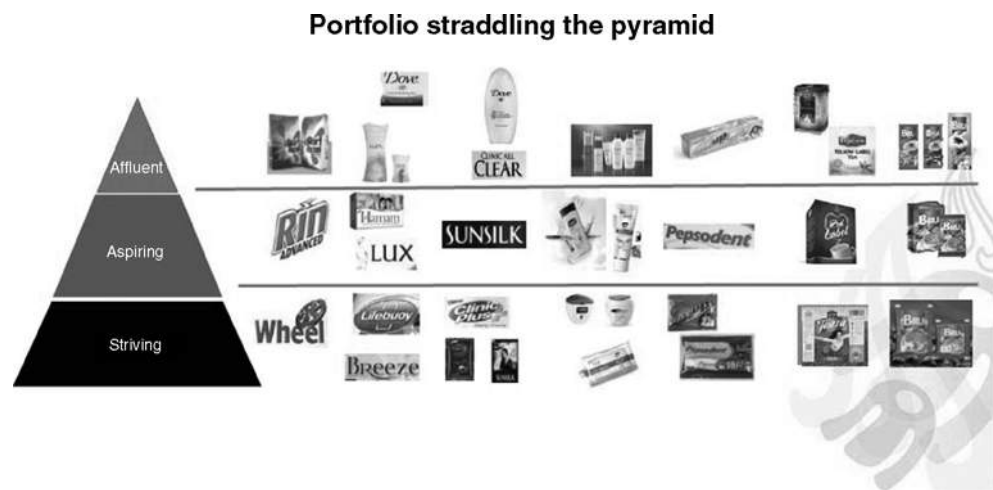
Portfolio straddling the pyramid

Affluent

Aspiring

Striving

Dove

Dove

CLINIC ALL CLEAR

YELLOW LABEL Tea

Rin ADVANCED

Hamam

LUX

SUNSILK

Pepsodent

Red Label

Bru

Wheel

Lifebuoy

Clinic Plus

Breeze

Pepsodent

Bru